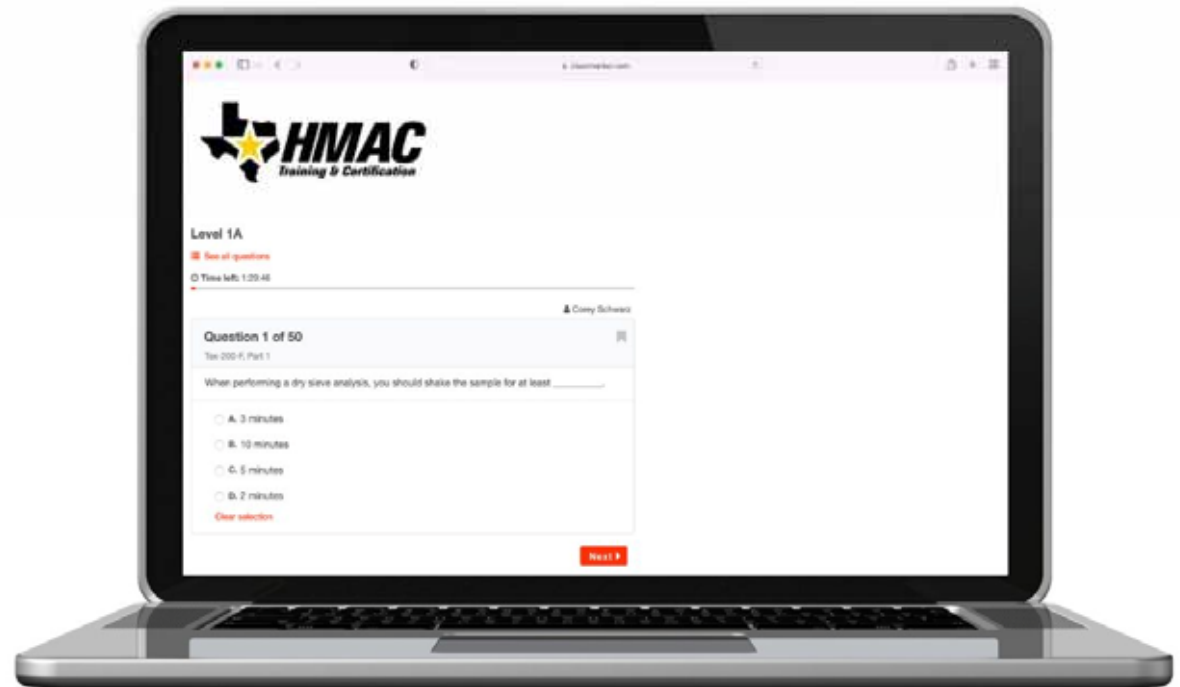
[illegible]

HMAC
Training & Certification

Level 1A

See all questions

Time left: 1:29:46

Corey Schwarz

Question 1 of 50

Tex-200-F, Part 1

When performing a dry sieve analysis, you should shake the sample for at least ________.

A. 3 minutes

B. 10 minutes

C. 5 minutes

D. 2 minutes

Clear selection

Next